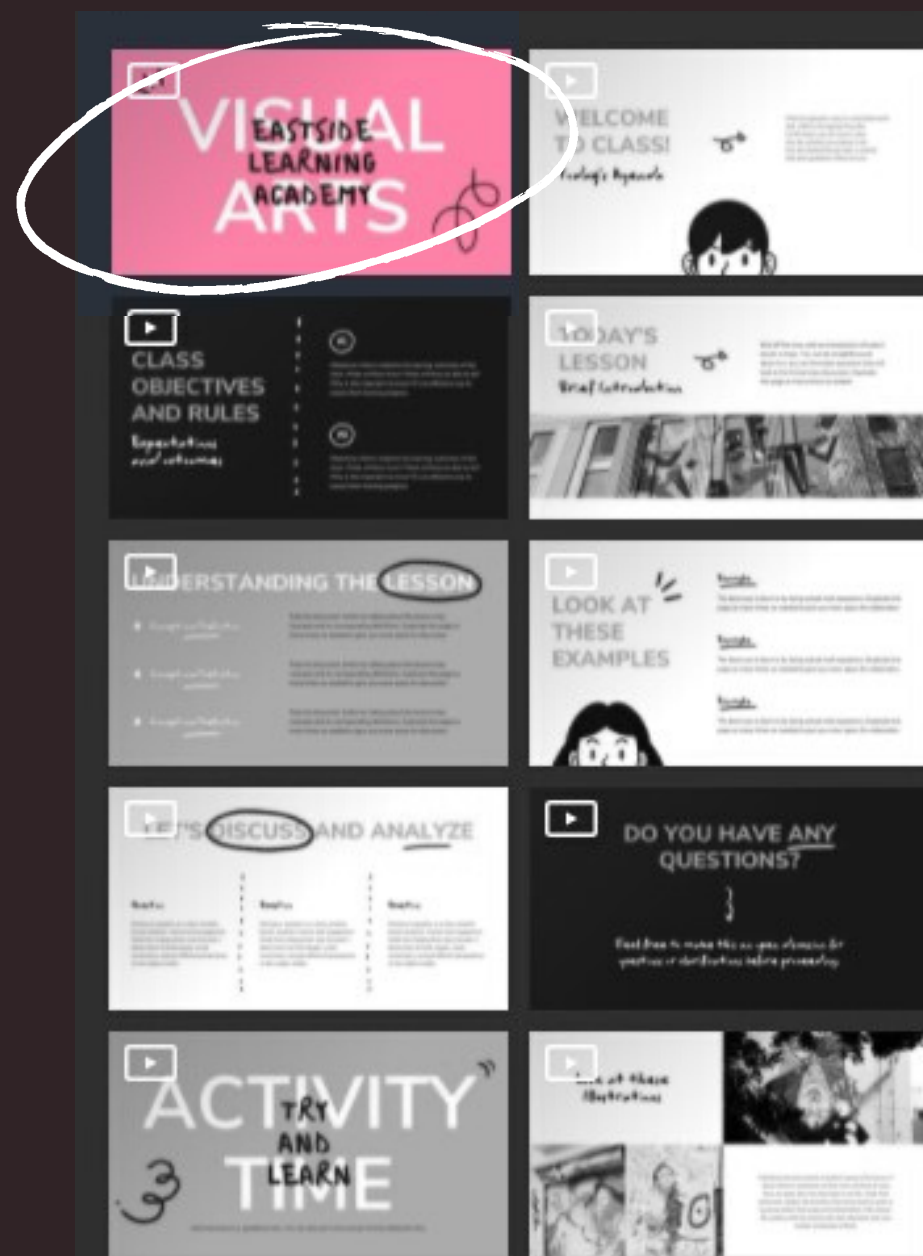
VISUAL ARTS

EASTSIDE LEARNING ACADEMY

WELCOME TO CLASS!

Today's Agenda

CLASS OBJECTIVES AND RULES

Expectations and outcomes

TODAY'S LESSON

Brief Introduction

UNDERSTANDING THE LESSON

LOOK AT THESE EXAMPLES

LET'S DISCUSS AND ANALYZE

DO YOU HAVE ANY QUESTIONS?

Feel free to make this an open discussion for questions or clarifications before proceeding.

ACTIVITY TIME

TRY AND LEARN

Look at these illustrations